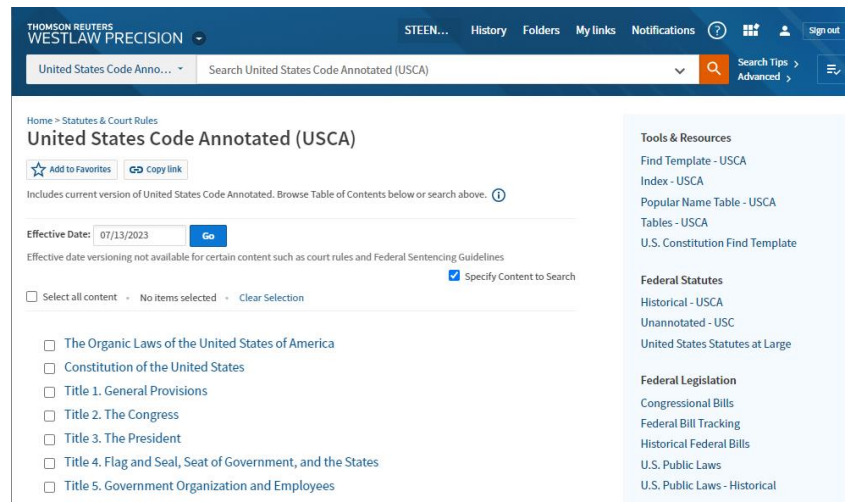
THOMSON REUTERS
WESTLAW PRECISION

STEEN... History Folders My links Notifications Sign out

United States Code Anno...

Search United States Code Annotated (USCA)

Search Tips >
Advanced >

Home > Statutes & Court Rules

United States Code Annotated (USCA)

Add to Favorites Copy link

Includes current version of United States Code Annotated. Browse Table of Contents below or search above.

Effective Date: 07/13/2023 Go

Effective date versioning not available for certain content such as court rules and Federal Sentencing Guidelines

Specify Content to Search

Select all content • No items selected • Clear Selection

The Organic Laws of the United States of America

Constitution of the United States

Title 1. General Provisions

Title 2. The Congress

Title 3. The President

Title 4. Flag and Seal, Seat of Government, and the States

Title 5. Government Organization and Employees

Tools & Resources

Find Template - USCA

Index - USCA

Popular Name Table - USCA

Tables - USCA

U.S. Constitution Find Template

Federal Statutes

Historical - USCA

Unannotated - USC

United States Statutes at Large

Federal Legislation

Congressional Bills

Federal Bill Tracking

Historical Federal Bills

U.S. Public Laws

U.S. Public Laws - Historical